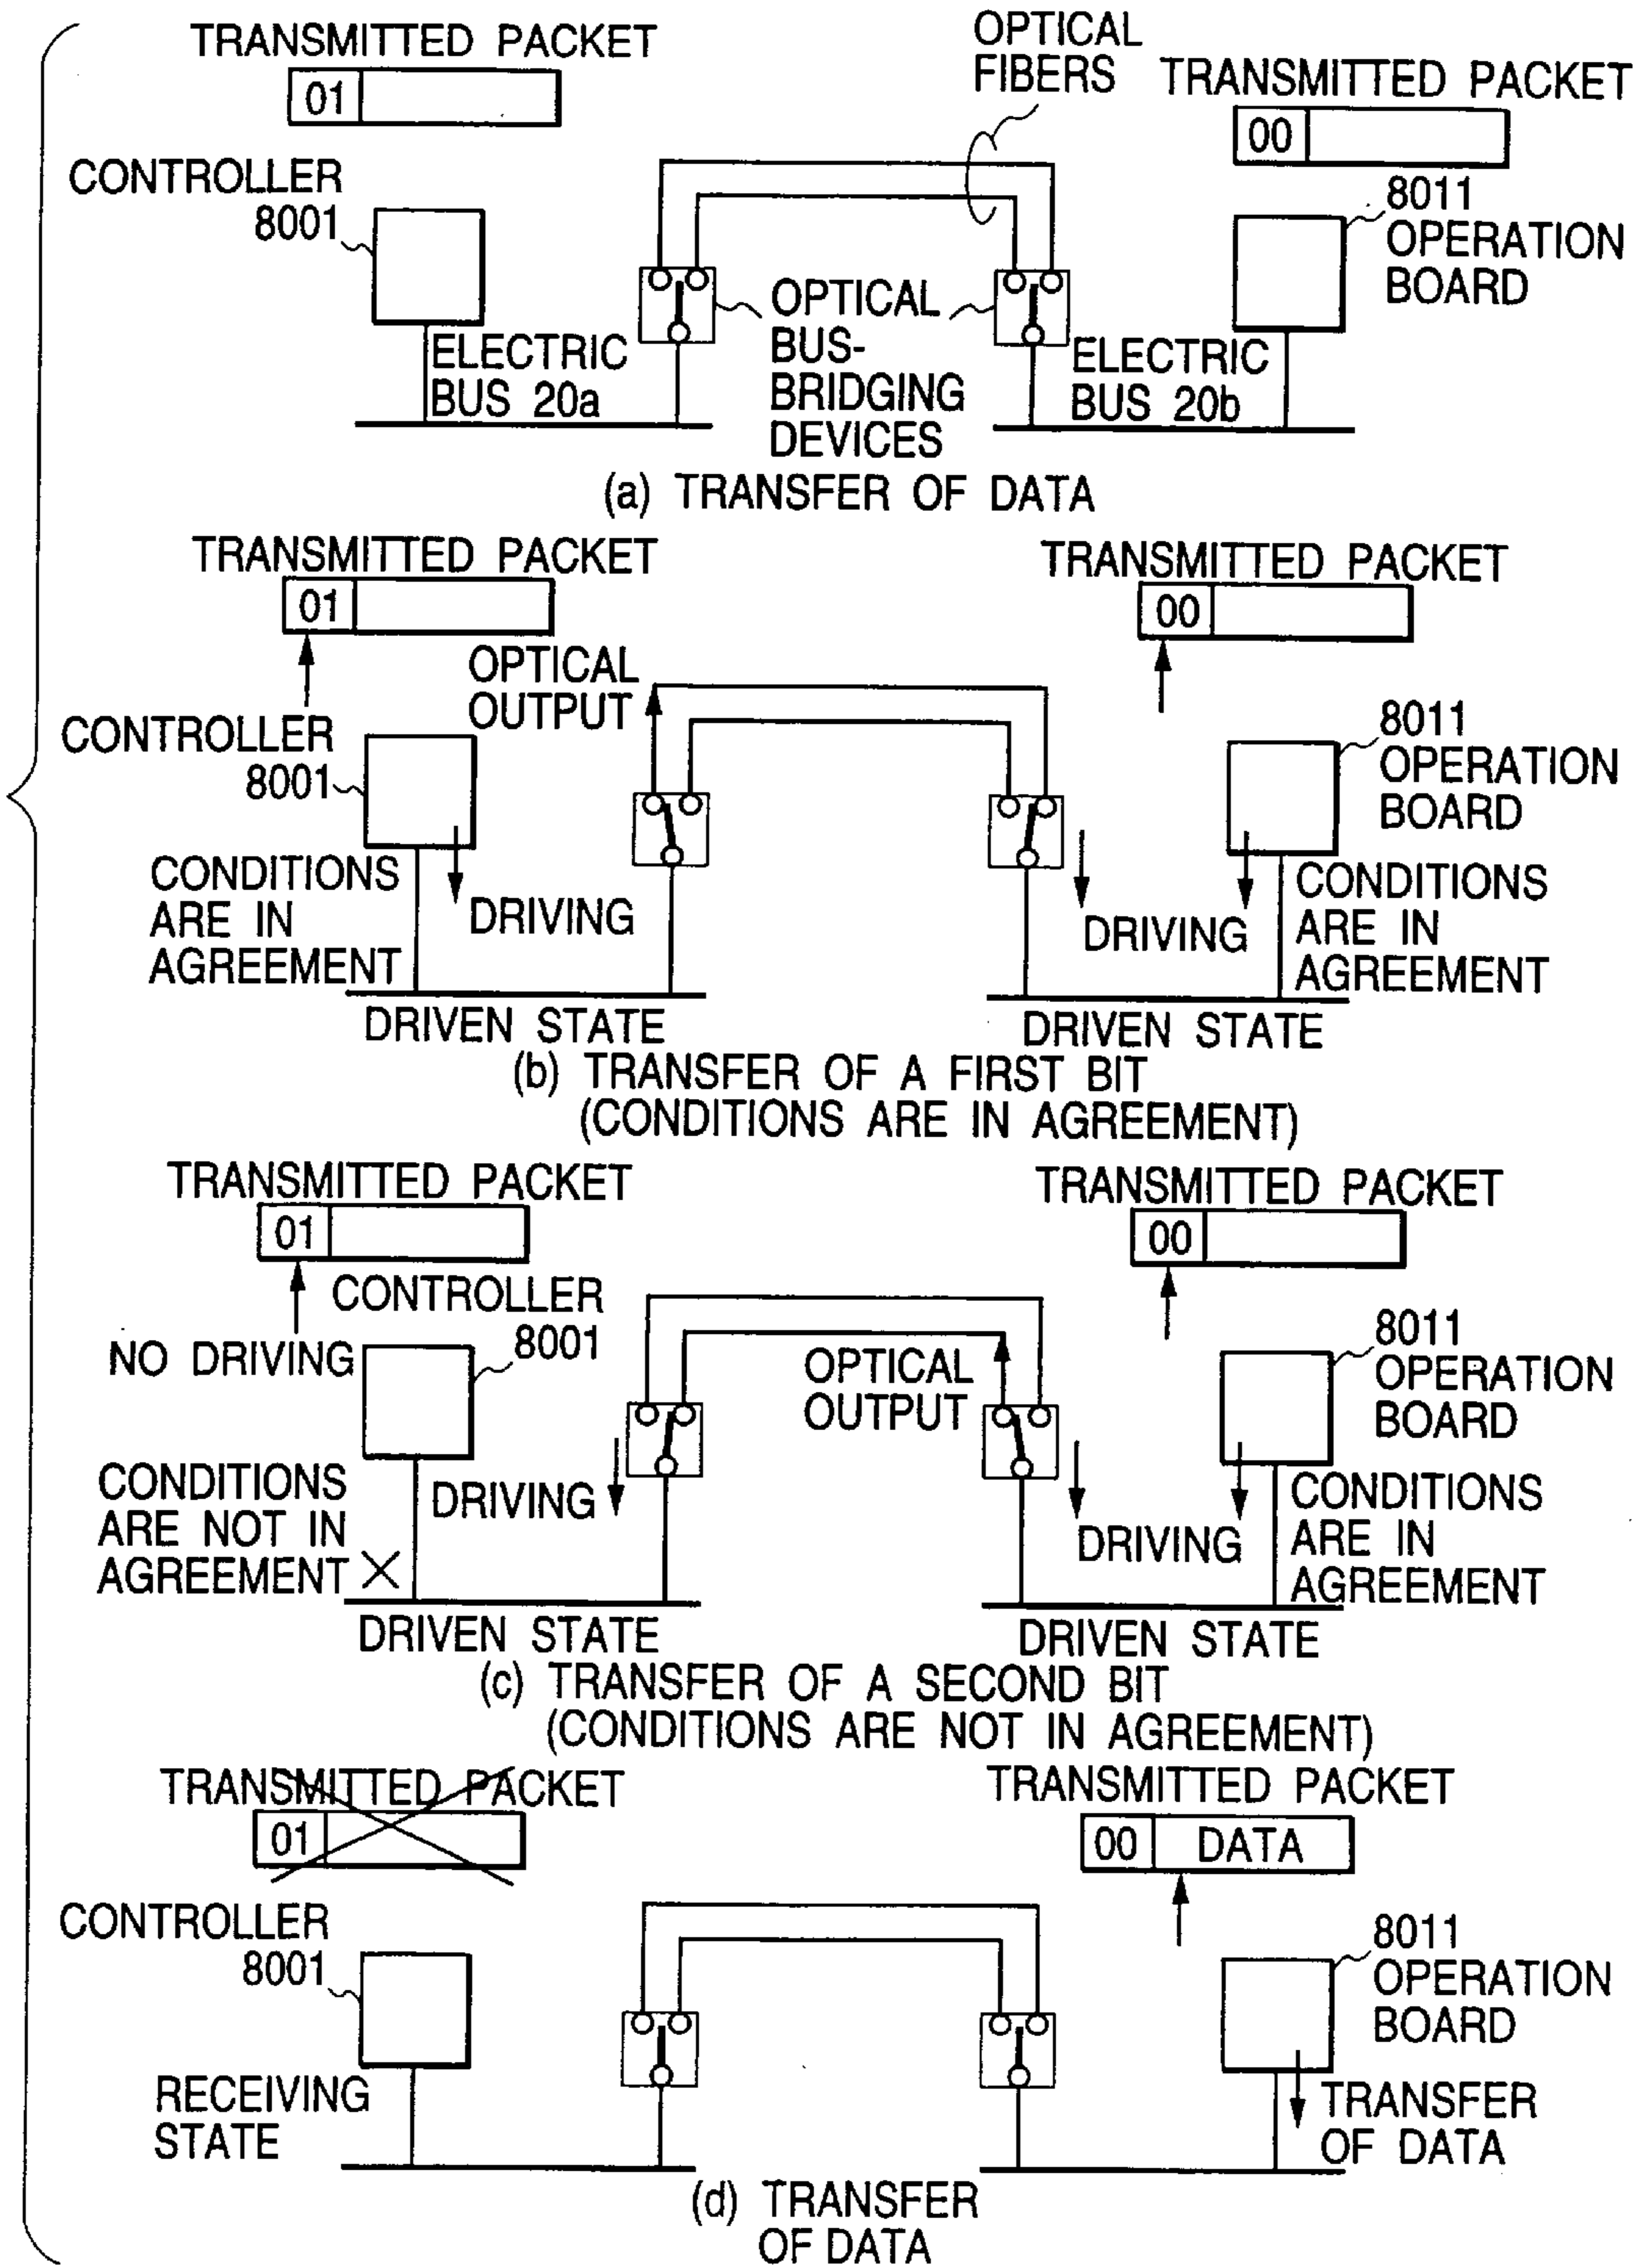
TRANSMITTED PACKET
01
OPTICAL FIBERS
TRANSMITTED PACKET
00
CONTROLLER
8001
8011 OPERATION BOARD
OPTICAL BUS-BRIDGING DEVICES
ELECTRIC BUS 20a
ELECTRIC BUS 20b
(a) TRANSFER OF DATA

TRANSMITTED PACKET
01
TRANSMITTED PACKET
00
OPTICAL OUTPUT
CONTROLLER
8001
8011 OPERATION BOARD
CONDITIONS ARE IN AGREEMENT
DRIVING
DRIVING
CONDITIONS ARE IN AGREEMENT
DRIVEN STATE
DRIVEN STATE
(b) TRANSFER OF A FIRST BIT (CONDITIONS ARE IN AGREEMENT)

TRANSMITTED PACKET
01
TRANSMITTED PACKET
00
CONTROLLER
8001
NO DRIVING
OPTICAL OUTPUT
8011 OPERATION BOARD
CONDITIONS ARE NOT IN AGREEMENT ×
DRIVING
DRIVING
CONDITIONS ARE IN AGREEMENT
DRIVEN STATE
DRIVEN STATE
(c) TRANSFER OF A SECOND BIT (CONDITIONS ARE NOT IN AGREEMENT)

TRANSMITTED PACKET
01
TRANSMITTED PACKET
00 DATA
CONTROLLER
8001
8011 OPERATION BOARD
RECEIVING STATE
TRANSFER OF DATA
(d) TRANSFER OF DATA